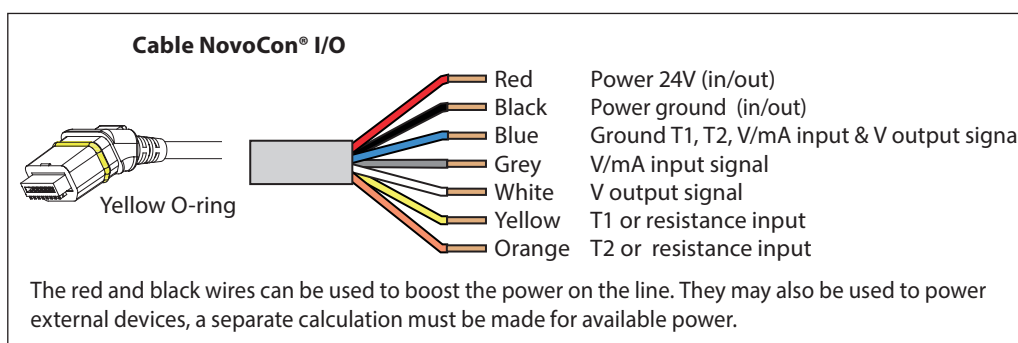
Cable NovoCon® I/O

Yellow O-ring

| | |
|---|---|
| Red | Power 24V (in/out) |
| Black | Power ground (in/out) |
| Blue | Ground T1, T2, V/mA input & V output signa |
| Grey | V/mA input signal |
| White | V output signal |
| Yellow | T1 or resistance input |
| Orange | T2 or resistance input |

The red and black wires can be used to boost the power on the line. They may also be used to power external devices, a separate calculation must be made for available power.